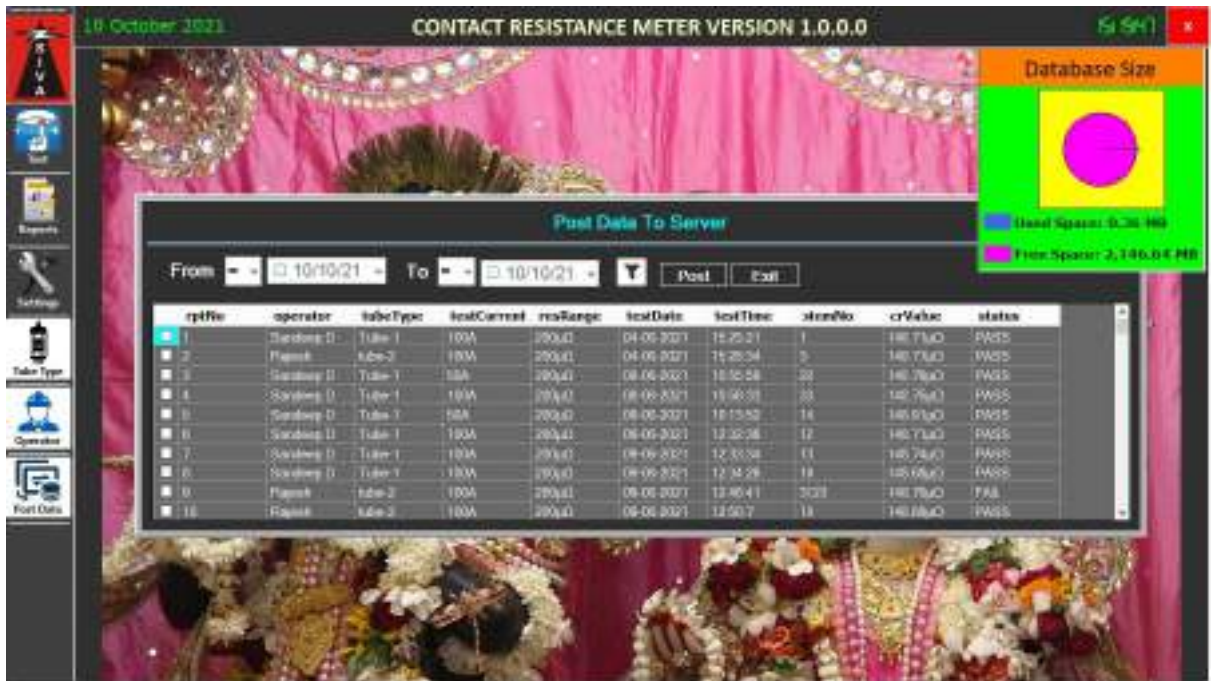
S I V A

10 October 2021

CONTACT RESISTANCE METER VERSION 1.0.0.0

x

Test

Reports

Settings

Tube Type

Operator

Post Data

Database Size

Used Space: 0.36 MB

Free Space: 2,146.64 MB

Post Data To Server

From ☐ 10/10/21 To ☐ 10/10/21 Post Exit

| rptNo | operator | tubeType | testCurrent | resRange | testDate | testTime | itemNo | crValue | status |
|---|---|---|---|---|---|---|---|---|---|
| 1 | Sandeep D | Tube-1 | 100A | 200µΩ | 04-06-2021 | 15:25:21 | 1 | 140.71µΩ | PASS |
| 2 | Rajesh | tube-2 | 100A | 200µΩ | 04-06-2021 | 15:26:34 | 5 | 140.71µΩ | PASS |
| 3 | Sandeep D | Tube-1 | 50A | 200µΩ | 08-06-2021 | 10:55:58 | 22 | 140.78µΩ | PASS |
| 4 | Sandeep D | Tube-1 | 100A | 200µΩ | 08-06-2021 | 10:56:33 | 22 | 140.76µΩ | PASS |
| 5 | Sandeep D | Tube-1 | 50A | 200µΩ | 08-06-2021 | 10:13:52 | 14 | 145.61µΩ | PASS |
| 6 | Sandeep D | Tube-1 | 100A | 200µΩ | 08-06-2021 | 12:32:36 | 12 | 140.71µΩ | PASS |
| 7 | Sandeep D | Tube-1 | 100A | 200µΩ | 08-06-2021 | 12:33:34 | 11 | 145.74µΩ | PASS |
| 8 | Sandeep D | Tube-1 | 100A | 200µΩ | 08-06-2021 | 12:34:28 | 14 | 145.68µΩ | PASS |
| 9 | Rajesh | tube-2 | 100A | 200µΩ | 08-06-2021 | 12:46:41 | 3123 | 140.78µΩ | FAIL |
| 10 | Rajesh | tube-2 | 100A | 200µΩ | 08-06-2021 | 12:50:7 | 18 | 146.68µΩ | PASS |